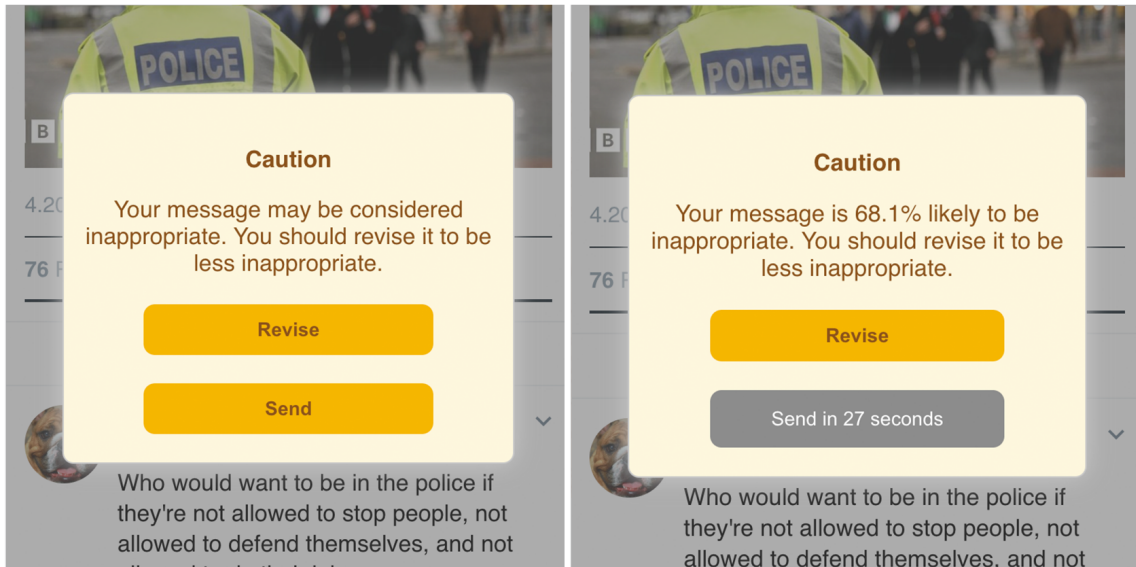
POLICE

B

4.20

76 F

Caution

Your message may be considered inappropriate. You should revise it to be less inappropriate.

Revise

Send

Who would want to be in the police if they're not allowed to stop people, not allowed to defend themselves, and not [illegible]

POLICE

B

4.20

76 F

Caution

Your message is 68.1% likely to be inappropriate. You should revise it to be less inappropriate.

Revise

Send in 27 seconds

Who would want to be in the police if they're not allowed to stop people, not allowed to defend themselves, and not